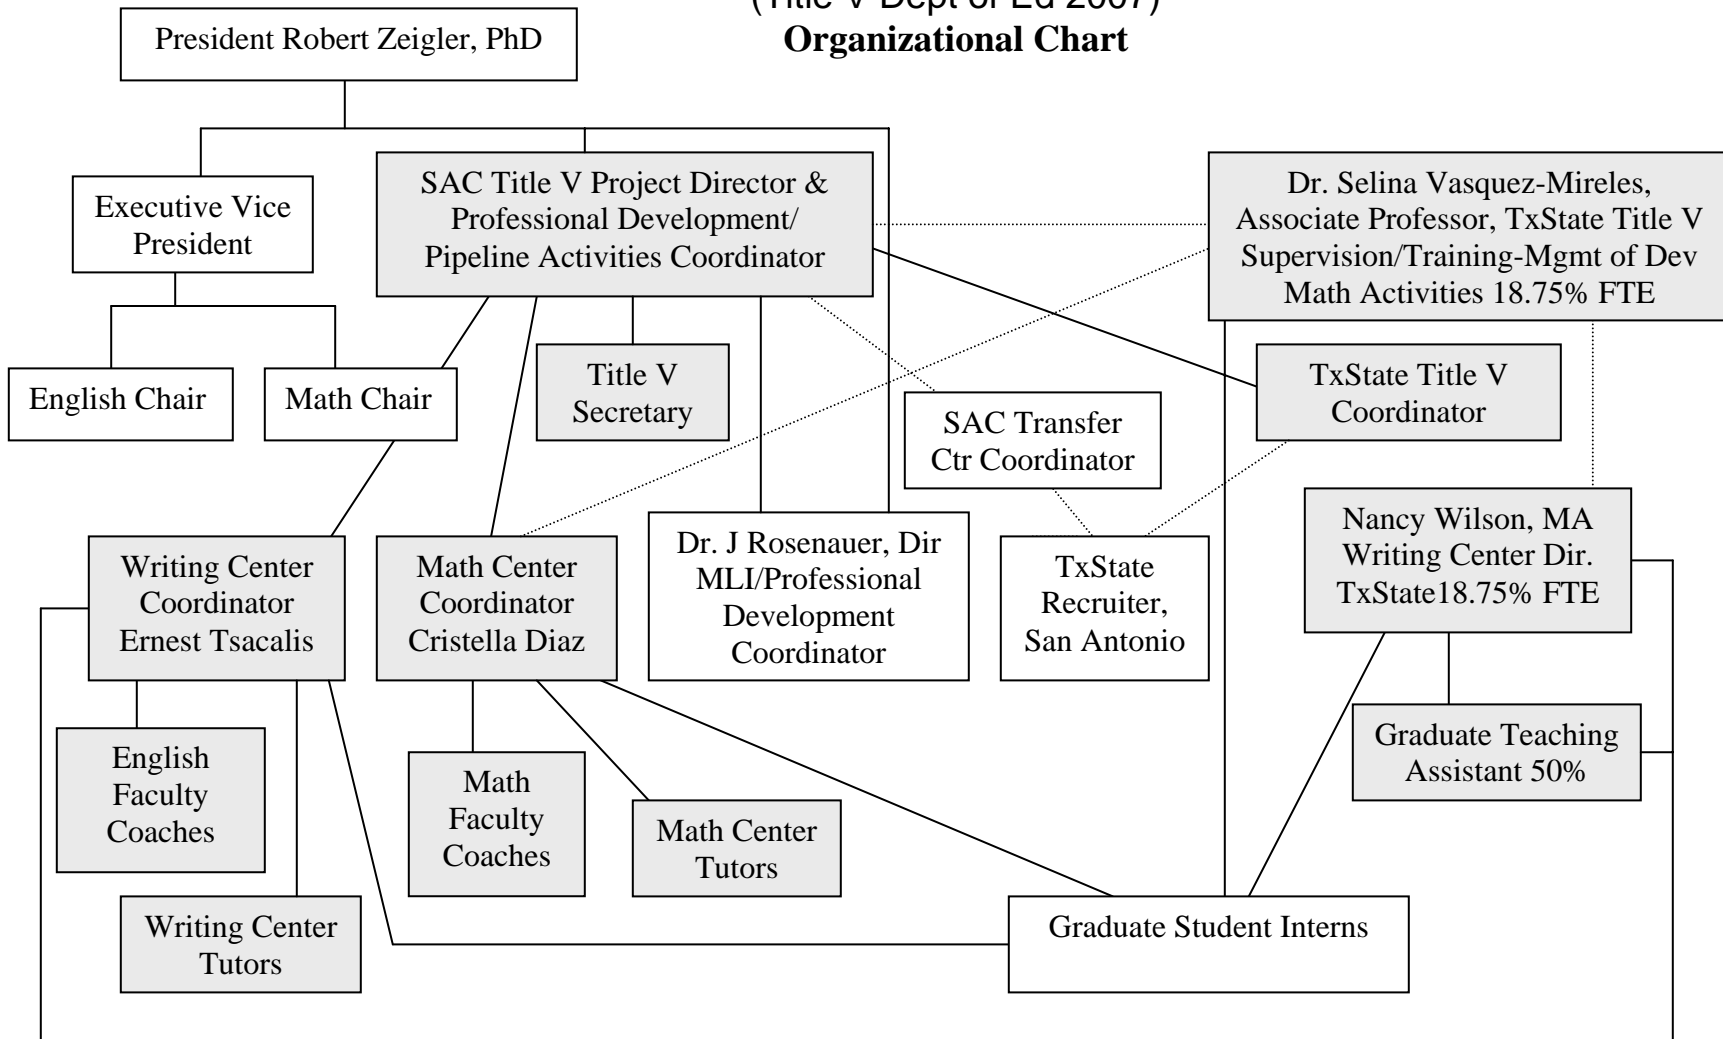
(Title V Dept of Ed 2007)
Organizational Chart

President Robert Zeigler, PhD

Executive Vice President

SAC Title V Project Director & Professional Development/ Pipeline Activities Coordinator

Dr. Selina Vasquez-Mireles, Associate Professor, TxState Title V Supervision/Training-Mgmt of Dev Math Activities 18.75% FTE

English Chair

Math Chair

Title V Secretary

SAC Transfer Ctr Coordinator

TxState Title V Coordinator

Nancy Wilson, MA Writing Center Dir. TxState18.75% FTE

Writing Center Coordinator Ernest Tsacalis

Math Center Coordinator Cristella Diaz

Dr. J Rosenauer, Dir MLI/Professional Development Coordinator

TxState Recruiter, San Antonio

Graduate Teaching Assistant 50%

English Faculty Coaches

Math Faculty Coaches

Math Center Tutors

Writing Center Tutors

Graduate Student Interns